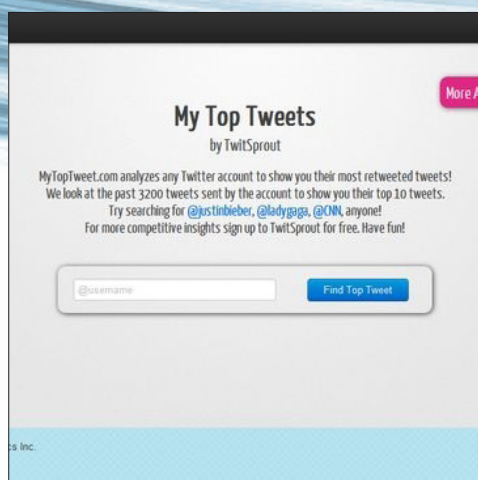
More A

My Top Tweets

by TwitSprout

MyTopTweet.com analyzes any Twitter account to show you their most retweeted tweets! We look at the past 3200 tweets sent by the account to show you their top 10 tweets. Try searching for @justinbieber, @ladygaga, @CNN, anyone! For more competitive insights sign up to TwitSprout for free. Have fun!

@username

Find Top Tweet

:s Inc.